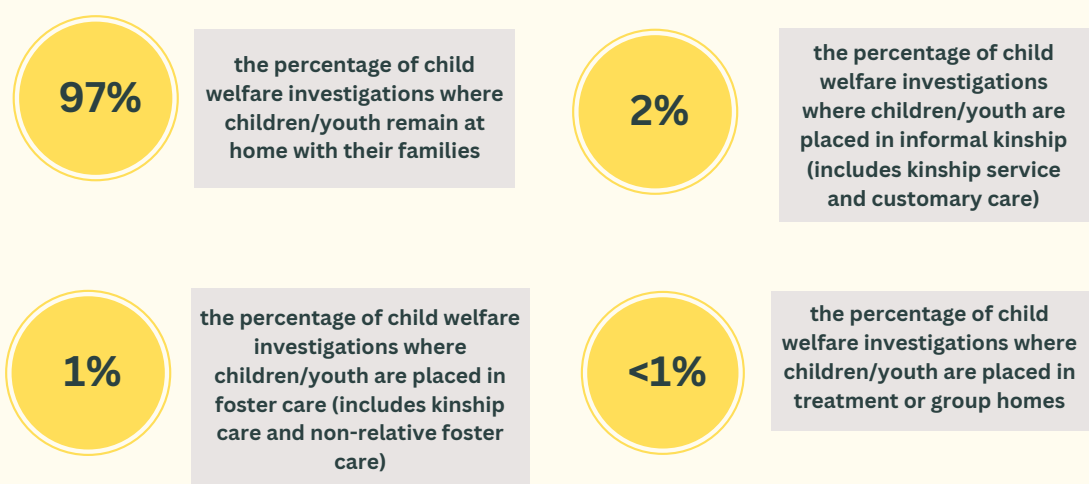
97%

the percentage of child welfare investigations where children/youth remain at home with their families

2%

the percentage of child welfare investigations where children/youth are placed in informal kinship (includes kinship service and customary care)

1%

the percentage of child welfare investigations where children/youth are placed in foster care (includes kinship care and non-relative foster care)

<1%

the percentage of child welfare investigations where children/youth are placed in treatment or group homes